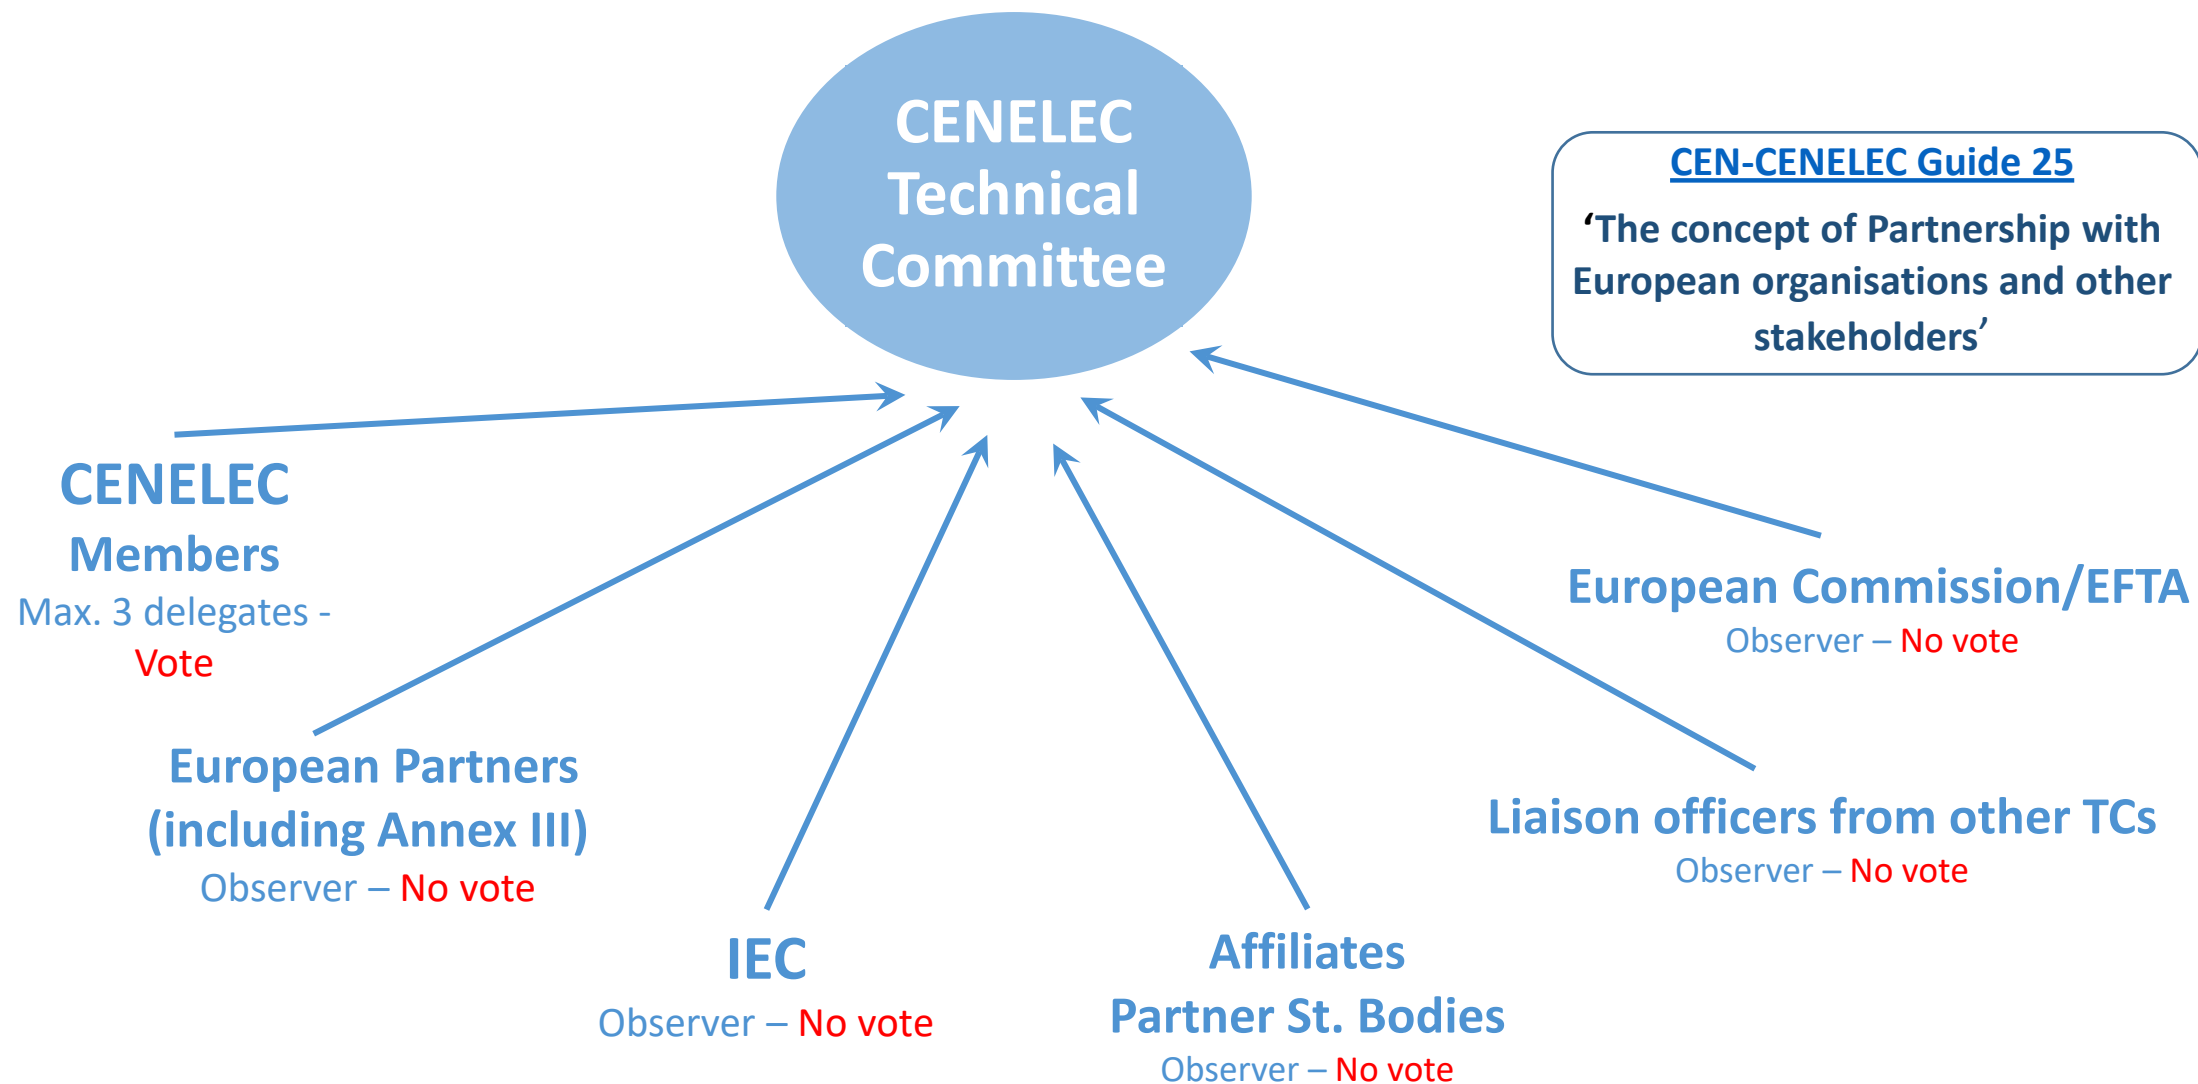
CENELEC Technical Committee

CEN-CENELEC Guide 25

‘The concept of Partnership with European organisations and other stakeholders’

CENELEC Members
Max. 3 delegates - Vote

European Partners (including Annex III)
Observer – No vote

IEC
Observer – No vote

Affiliates
Partner St. Bodies
Observer – No vote

Liaison officers from other TCs
Observer – No vote

European Commission/EFTA
Observer – No vote